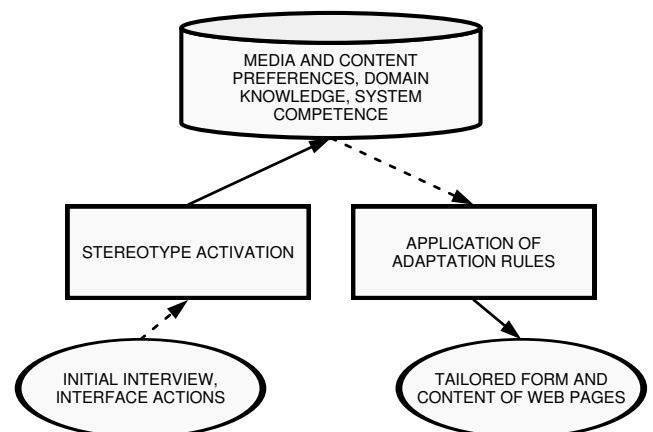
MEDIA AND CONTENT PREFERENCES, DOMAIN KNOWLEDGE, SYSTEM COMPETENCE

STEREOTYPE ACTIVATION

APPLICATION OF ADAPTATION RULES

INITIAL INTERVIEW, INTERFACE ACTIONS

TAILORED FORM AND CONTENT OF WEB PAGES